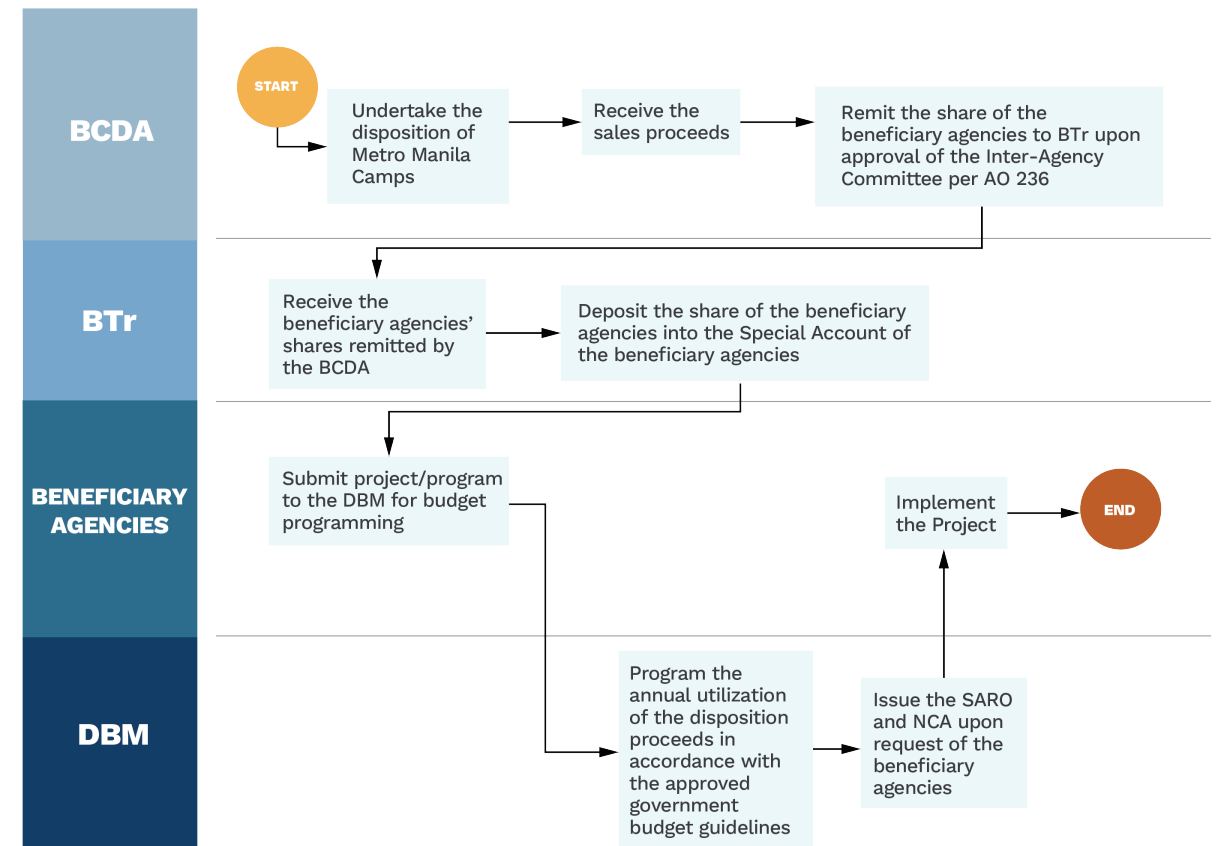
BCDA

START

Undertake the disposition of Metro Manila Camps

Receive the sales proceeds

Remit the share of the beneficiary agencies to BTr upon approval of the Inter-Agency Committee per AO 236

BTr

Receive the beneficiary agencies' shares remitted by the BCDA

Deposit the share of the beneficiary agencies into the Special Account of the beneficiary agencies

BENEFICIARY AGENCIES

Submit project/program to the DBM for budget programming

Implement the Project

END

DBM

Program the annual utilization of the disposition proceeds in accordance with the approved government budget guidelines

Issue the SARO and NCA upon request of the beneficiary agencies